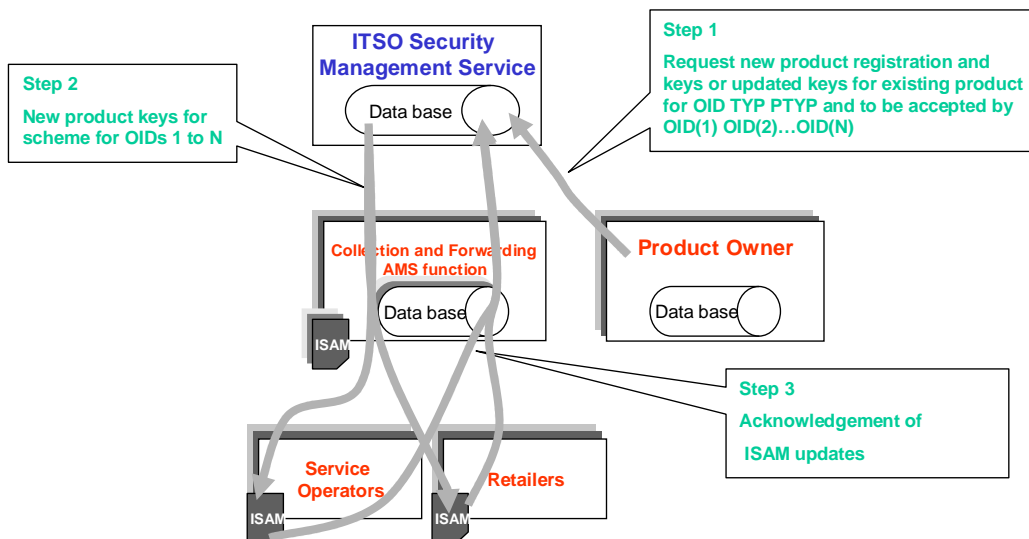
ITSO Security Management Service

Data base

Step 1

Request new product registration and keys or updated keys for existing product for OID TYP PTYP and to be accepted by OID(1) OID(2)…OID(N)

Step 2

New product keys for scheme for OIDs 1 to N

Collection and Forwarding AMS function

Data base

ISAM

Product Owner

Data base

Step 3

Acknowledgement of

ISAM updates

Service Operators

ISAM

Retailers

ISAM